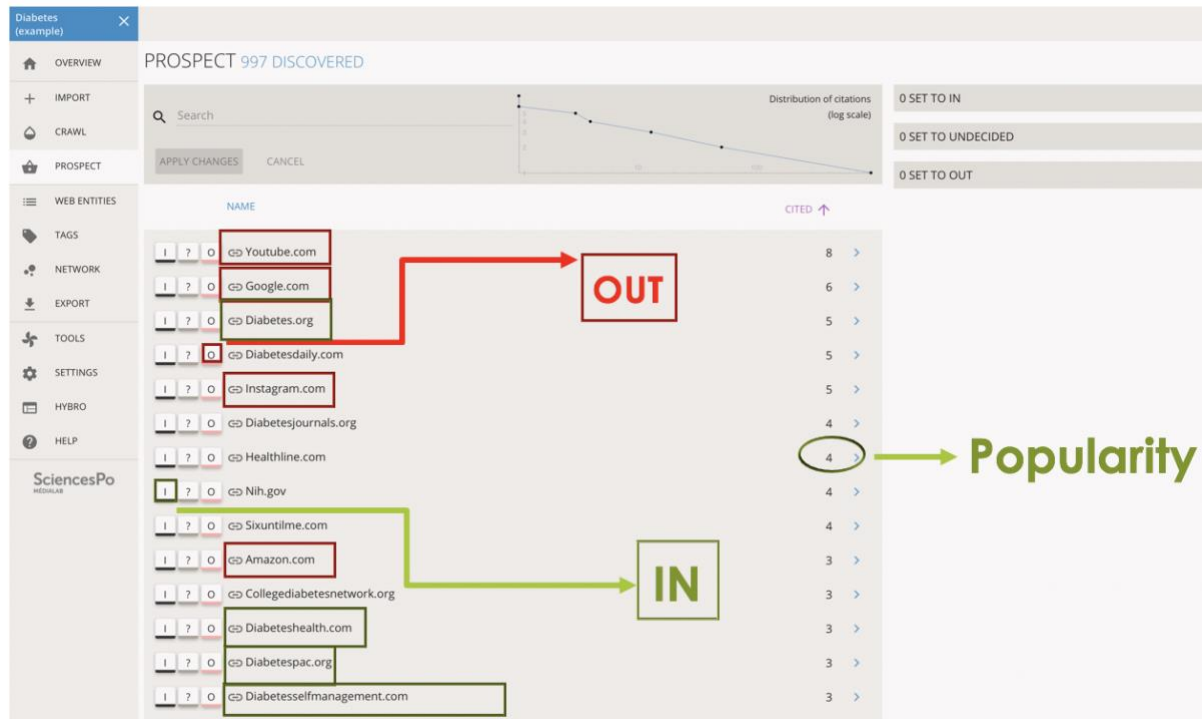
Diabetes (example) ×

OVERVIEW
+ IMPORT
CRAWL
PROSPECT
WEB ENTITIES
TAGS
NETWORK
EXPORT
TOOLS
SETTINGS
HYBRO
HELP

SciencesPo MÉDIALAB

PROSPECT 997 DISCOVERED

Search

APPLY CHANGES CANCEL

Distribution of citations (log scale)

0 SET TO IN
0 SET TO UNDECIDED
0 SET TO OUT

| | | | NAME | CITED ↑ | |
|---|---|---|---|---|---|
| I | ? | O | Youtube.com | 8 | > |
| I | ? | O | Google.com | 6 | > |
| I | ? | O | Diabetes.org | 5 | > |
| I | ? | O | Diabetesdaily.com | 5 | > |
| I | ? | O | Instagram.com | 5 | > |
| I | ? | O | Diabetesjournals.org | 4 | > |
| I | ? | O | Healthline.com | 4 | > |
| I | ? | O | Nih.gov | 4 | > |
| I | ? | O | Sixuntilme.com | 4 | > |
| I | ? | O | Amazon.com | 3 | > |
| I | ? | O | Collegediabetesnetwork.org | 3 | > |
| I | ? | O | Diabeteshealth.com | 3 | > |
| I | ? | O | Diabetespac.org | 3 | > |
| I | ? | O | Diabetesselfmanagement.com | 3 | > |

OUT

Popularity

IN